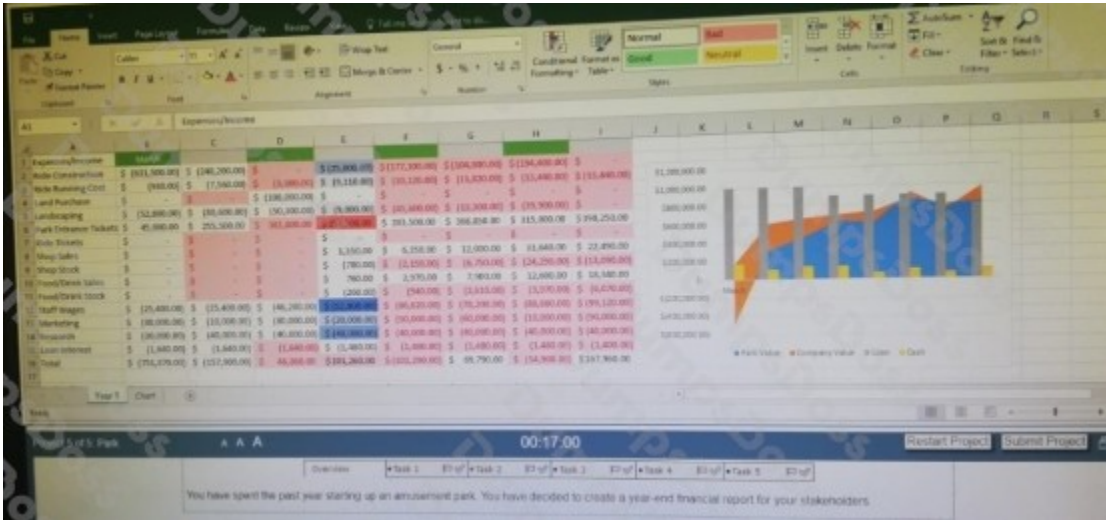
File Home Insert Page Layout Formulas Data Review View Tell me what you want to do

Cut Copy Format Painter Paste Clipboard
Calibri 11 A A
B I U
Font
Wrap Text
Merge & Center
Alignment
General
$ % ,
Number
Conditional Formatting Format as Table
Normal Bad
Good Neutral
Styles
Insert Delete Format
Cells
AutoSum Fill Clear
Sort & Filter Find & Select
Editing

A1 Expenses/Income

| | A | B | C | D | E | F | G | H | I |
|---|---|---|---|---|---|---|---|---|---|
| 1 | Expenses/Income | Year | | | | | | | |
| 2 | Ride Construction | $ (931,500.00) | $ (240,200.00) | $ | $(25,000.00) | $(172,300.00) | $(108,300.00) | $(194,400.00) | $ |
| 3 | Ride Running Cost | $ (960.00) | $ (7,560.00) | $ (3,080.00) | $ (9,110.00) | $ (10,120.00) | $ (11,830.00) | $ (11,490.00) | $ (11,440.00) |
| 4 | Land Purchase | $ - | $ | $ | $ (100,000.00) | $ - | $ | $ | $ |
| 5 | Landscaping | $ (32,800.00) | $ (30,000.00) | $ (50,000.00) | $ (9,800.00) | $ (20,600.00) | $ (12,300.00) | $ (29,900.00) | $ |
| 6 | Park Entrance Tickets | $ 45,000.00 | $ 255,500.00 | $ 302,800.00 | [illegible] | $ 203,500.00 | $ 366,850.00 | $ 315,300.00 | $ 398,250.00 |
| 7 | Ride Tickets | $ - | $ | $ | $ | $ | $ | $ | $ |
| 8 | Shop Sales | $ - | $ | $ | $ 3,150.00 | $ 6,150.00 | $ 12,000.00 | $ 11,640.00 | $ 22,490.00 |
| 9 | Shop Stock | $ - | $ | $ | $ (780.00) | $ (2,150.00) | $ (6,750.00) | $ (24,250.00) | $ (13,090.00) |
| 10 | Food/Drink Sales | $ - | $ | $ | $ 780.00 | $ 2,970.00 | $ 7,980.00 | $ 12,600.00 | $ 16,380.00 |
| 11 | Food/Drink Stock | $ - | $ | $ | $ (200.00) | $ (540.00) | $ (1,610.00) | $ (3,270.00) | $ (4,670.00) |
| 12 | Staff Wages | $ (25,400.00) | $ (25,400.00) | $ (46,200.00) | $ (52,800.00) | $ (66,620.00) | $ (70,200.00) | $ (88,080.00) | $ (99,120.00) |
| 13 | Marketing | $ (30,000.00) | $ (10,000.00) | $ (30,000.00) | $ (20,000.00) | $ (30,000.00) | $ (60,000.00) | $ (15,000.00) | $ (30,000.00) |
| 14 | Research | $ (30,000.00) | $ (40,000.00) | $ (40,000.00) | $ (40,000.00) | $ (40,000.00) | $ (40,000.00) | $ (40,000.00) | $ (40,000.00) |
| 15 | Loan Interest | $ (1,640.00) | $ (1,640.00) | $ (1,640.00) | $ (1,460.00) | $ (1,480.00) | $ (1,480.00) | $ (1,480.00) | $ (1,400.00) |
| 16 | Total | $ (755,370.00) | $ (157,905.00) | $ 46,300.00 | $ 101,260.00 | $ (101,290.00) | $ 69,790.00 | $ (54,900.00) | $ 167,960.00 |

$1,200,000.00
$1,000,000.00
$800,000.00
$600,000.00
$400,000.00
$200,000.00
$(200,000.00)
$(400,000.00)
$(600,000.00)

Park Value Company Value Loan Cash

Year 1 Chart

Ready

Project 5 of 5: Park A A A 00:17:00 Restart Project Submit Project

Overview Task 1 Task 2 Task 3 Task 4 Task 5

You have spent the past year starting up an amusement park. You have decided to create a year-end financial report for your stakeholders.